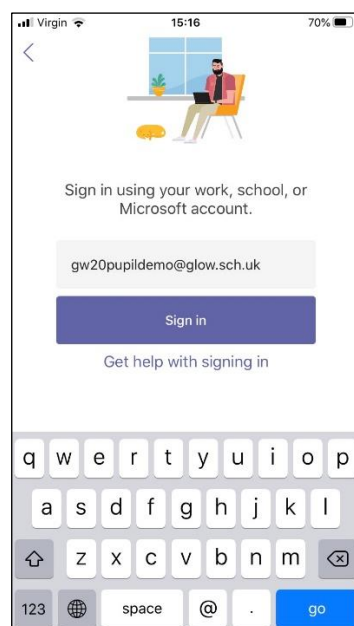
Virgin 15:16 70%

<

Sign in using your work, school, or Microsoft account.

gw20pupildemo@glow.sch.uk

Sign in

Get help with signing in

q w e r t y u i o p
a s d f g h j k l
z x c v b n m
123 space @ . go